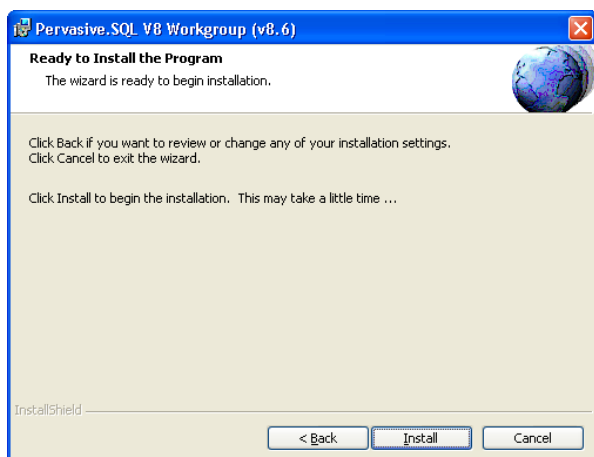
Pervasive.SQL V8 Workgroup (v8.6)

Ready to Install the Program

The wizard is ready to begin installation.

Click Back if you want to review or change any of your installation settings.
Click Cancel to exit the wizard.

Click Install to begin the installation. This may take a little time ...

InstallShield

< Back

Install

Cancel